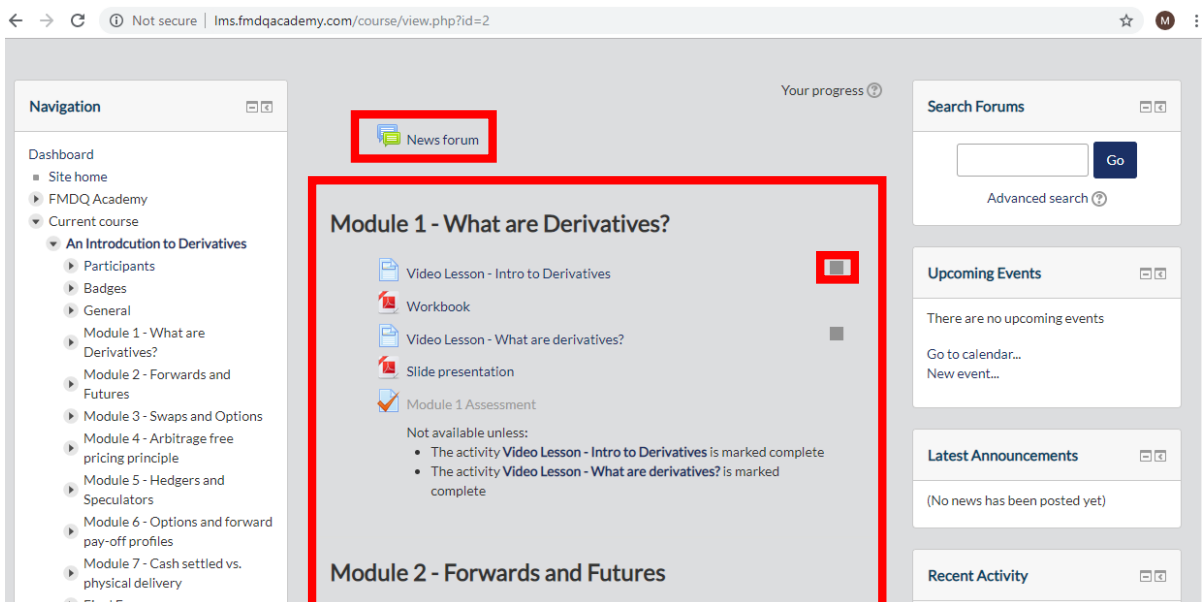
Not secure | lms.fmdqacademy.com/course/view.php?id=2

M

Navigation

Dashboard
Site home
FMDQ Academy
Current course
An Introdcution to Derivatives
Participants
Badges
General
Module 1 - What are Derivatives?
Module 2 - Forwards and Futures
Module 3 - Swaps and Options
Module 4 - Arbitrage free pricing principle
Module 5 - Hedgers and Speculators
Module 6 - Options and forward pay-off profiles
Module 7 - Cash settled vs. physical delivery

Your progress

News forum

Module 1 - What are Derivatives?

Video Lesson - Intro to Derivatives
Workbook
Video Lesson - What are derivatives?
Slide presentation
Module 1 Assessment
Not available unless:
- The activity **Video Lesson - Intro to Derivatives** is marked complete
- The activity **Video Lesson - What are derivatives?** is marked complete

Module 2 - Forwards and Futures

Search Forums

Go

Advanced search

Upcoming Events

There are no upcoming events

Go to calendar...
New event...

Latest Announcements

(No news has been posted yet)

Recent Activity